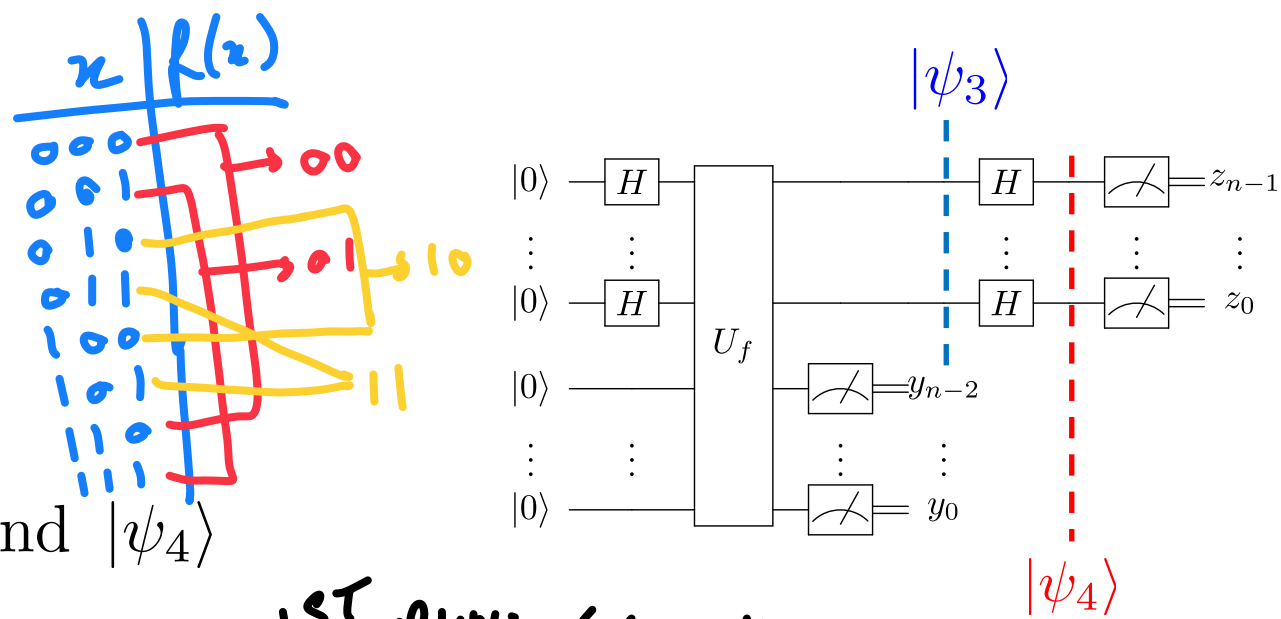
$x$ | $f(x)$

000
001
010
011
100
101
110
111

00
01
10
11

nd $|\psi_4\rangle$

$|\psi_3\rangle$

$|0\rangle$ $H$
$\vdots$ $\vdots$
$|0\rangle$ $H$
$|0\rangle$
$\vdots$ $\vdots$
$|0\rangle$

$U_f$

$y_{n-2}$
$\vdots$
$y_0$

$H$
$\vdots$
$H$

$z_{n-1}$
$\vdots$
$z_0$

$|\psi_4\rangle$

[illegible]